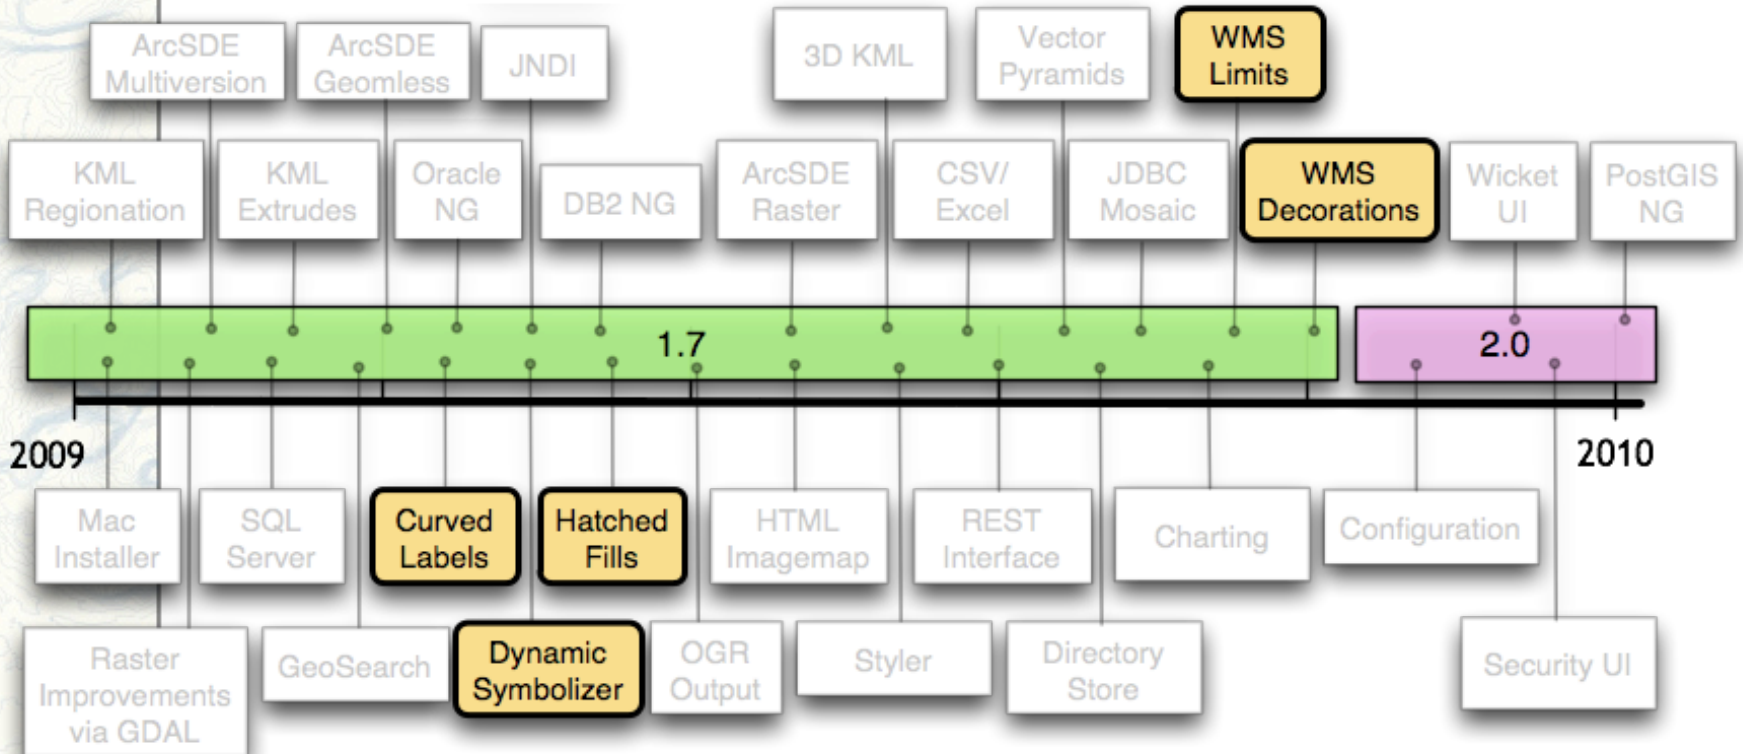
ArcSDE Multiversion

ArcSDE Geomless

JNDI

3D KML

Vector Pyramids

WMS Limits

KML Regionation

KML Extrudes

Oracle NG

DB2 NG

ArcSDE Raster

CSV/ Excel

JDBC Mosaic

WMS Decorations

Wicket UI

PostGIS NG

1.7

2.0

2009

2010

Mac Installer

SQL Server

Curved Labels

Hatched Fills

HTML Imagemap

REST Interface

Charting

Configuration

Raster Improvements via GDAL

GeoSearch

Dynamic Symbolizer

OGR Output

Styler

Directory Store

Security UI